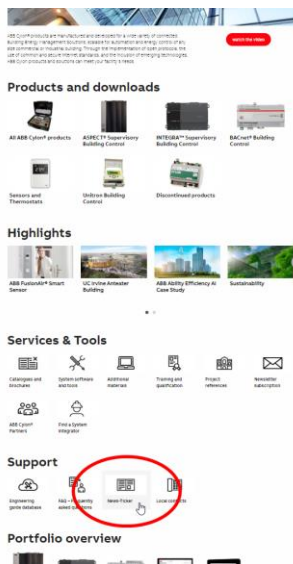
ABB Cylon® products are manufactured and developed for a wide variety of connected building energy management solutions suitable for automation and energy control of any size commercial or industrial building. Through the implementation of open protocols, the use of common and secure internet standards, and the inclusion of emerging technologies, ABB Cylon products and solutions can meet your facility's needs.

Watch the video

Products and downloads

All ABB Cylon® products

ASPECT® Supervisory Building Control

INTEGRA™ Supervisory Building Control

BACnet® Building Control

Sensors and Thermostats

Unitron Building Control

Discontinued products

Highlights

ABB FusionAir® Smart Sensor

UC Irvine Anteater Building

ABB Ability Efficiency AI Case Study

Sustainability

Services & Tools

Catalogues and brochures

System software and tools

Additional materials

Training and qualification

Project references

Newsletter subscription

ABB Cylon® Partners

Find a System Integrator

Support

Engineering guide database

FAQ – Frequently asked questions

News Ticker

Local contacts

Portfolio overview